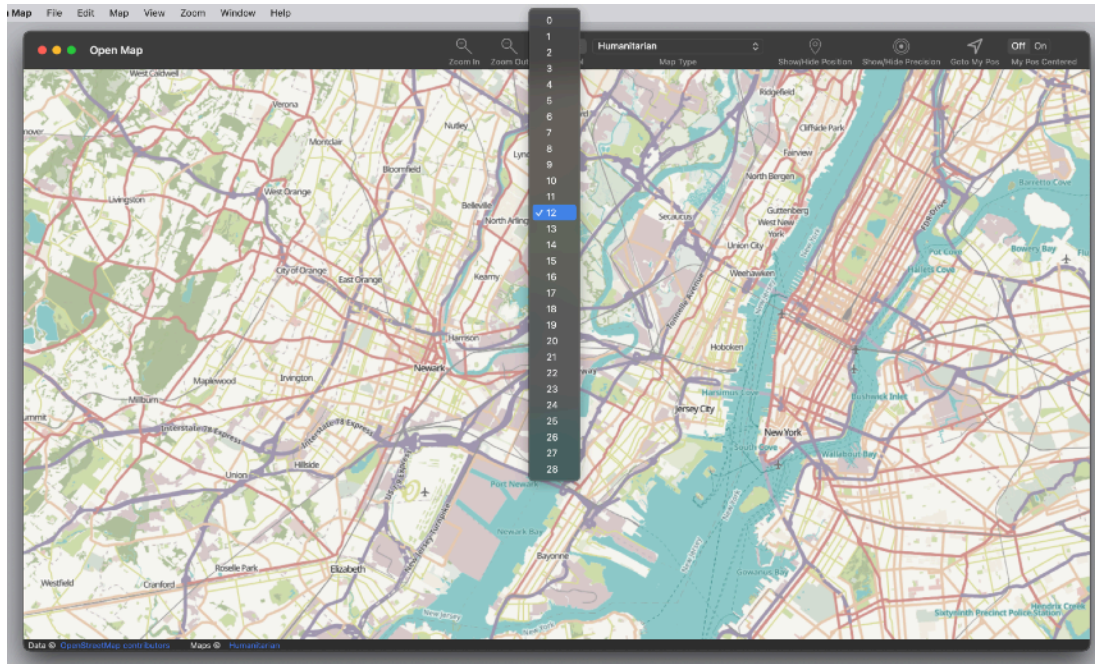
Map File Edit Map View Zoom Window Help

Open Map

Zoom In Zoom Out

0
1
2
3
4
5
6
7
8
9
10
11
✓ 12
13
14
15
16
17
18
19
20
21
22
23
24
25
26
27
28

Humanitarian
Map Type

Show/Hide Position Show/Hide Precision Goto My Pos Off On My Pos Centered

West Caldwell
Verona
Montclair
Nutley
Bloomfield
Livingston
West Orange
Belleville
North Arlington
City of Orange
East Orange
Kearny
Harrison
Newark
Maplewood
Irvington
Millburn
Summit
Interstate 78 Express
Union
Hillside
Port Newark
Newark Bay
Bayonne
Roselle Park
Elizabeth
Westfield
Cranford
Ridgefield
Cliffside Park
Fairview
North Bergen
Guttenberg
West New York
Secaucus
Union City
Weehawken
Hoboken
Jersey City
New York
Wallabout Bay
Bushwick Inlet
Barretto Cove
Bowery Bay
Hallets Cove
Gowanus Bay
Sixtyninth Precinct Police Station
Hendrix Creek

Data © OpenStreetMap contributors Maps © Humanitarian